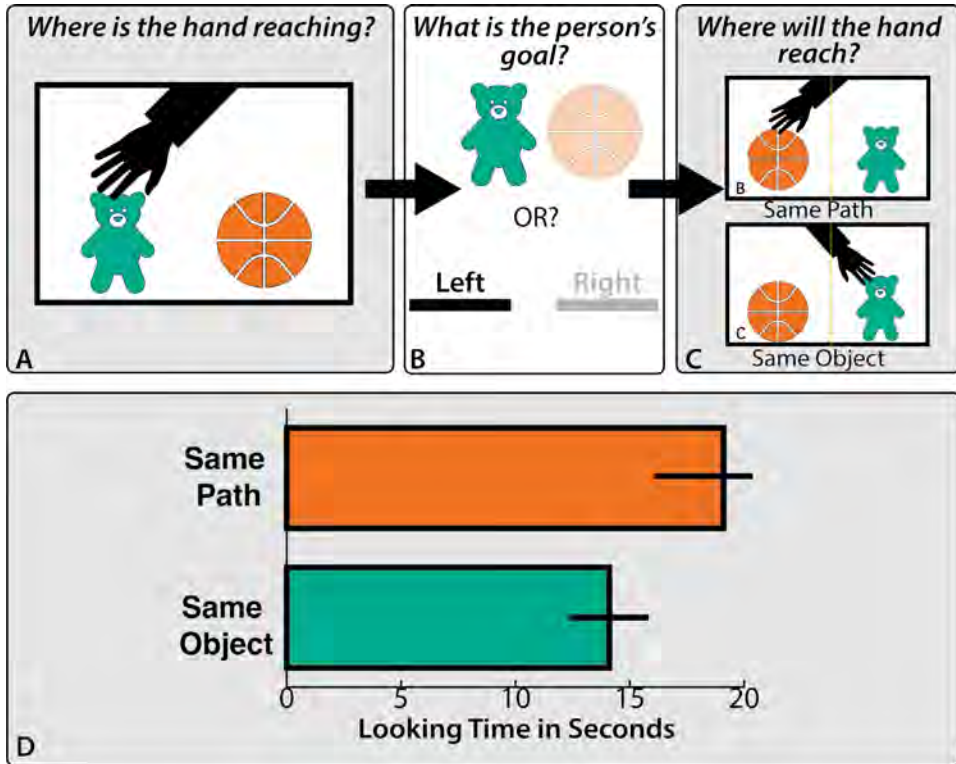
Where is the hand reaching?

A

What is the person's goal?

OR?

Left

Right

B

Where will the hand reach?

B

Same Path

C

Same Object

C

Same Path

Same Object

0 5 10 15 20

Looking Time in Seconds

D